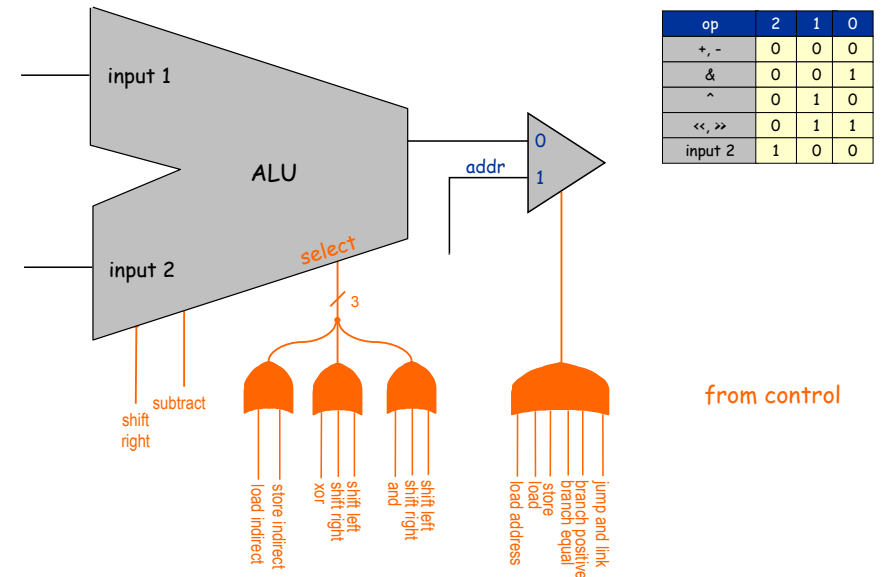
input 1

ALU

input 2

select

3

shift right

subtract

load indirect

store indirect

xor

shift right

shift left

and

shift right

shift left

0

1

addr

load address

load

store

branch equal

branch positive

jump and link

| op | 2 | 1 | 0 |
|---|---|---|---|
| +, - | 0 | 0 | 0 |
| & | 0 | 0 | 1 |
| ^ | 0 | 1 | 0 |
| <<, >> | 0 | 1 | 1 |
| input 2 | 1 | 0 | 0 |

from control